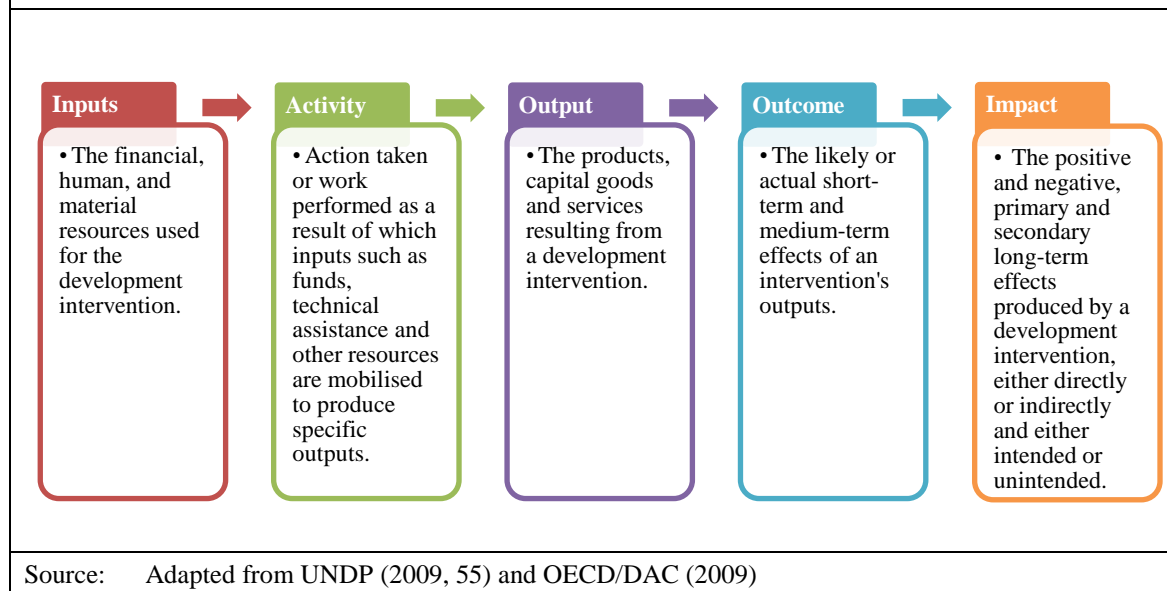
Inputs

• The financial, human, and material resources used for the development intervention.

Activity

• Action taken or work performed as a result of which inputs such as funds, technical assistance and other resources are mobilised to produce specific outputs.

Output

• The products, capital goods and services resulting from a development intervention.

Outcome

• The likely or actual short-term and medium-term effects of an intervention's outputs.

Impact

• The positive and negative, primary and secondary long-term effects produced by a development intervention, either directly or indirectly and either intended or unintended.

Source: Adapted from UNDP (2009, 55) and OECD/DAC (2009)